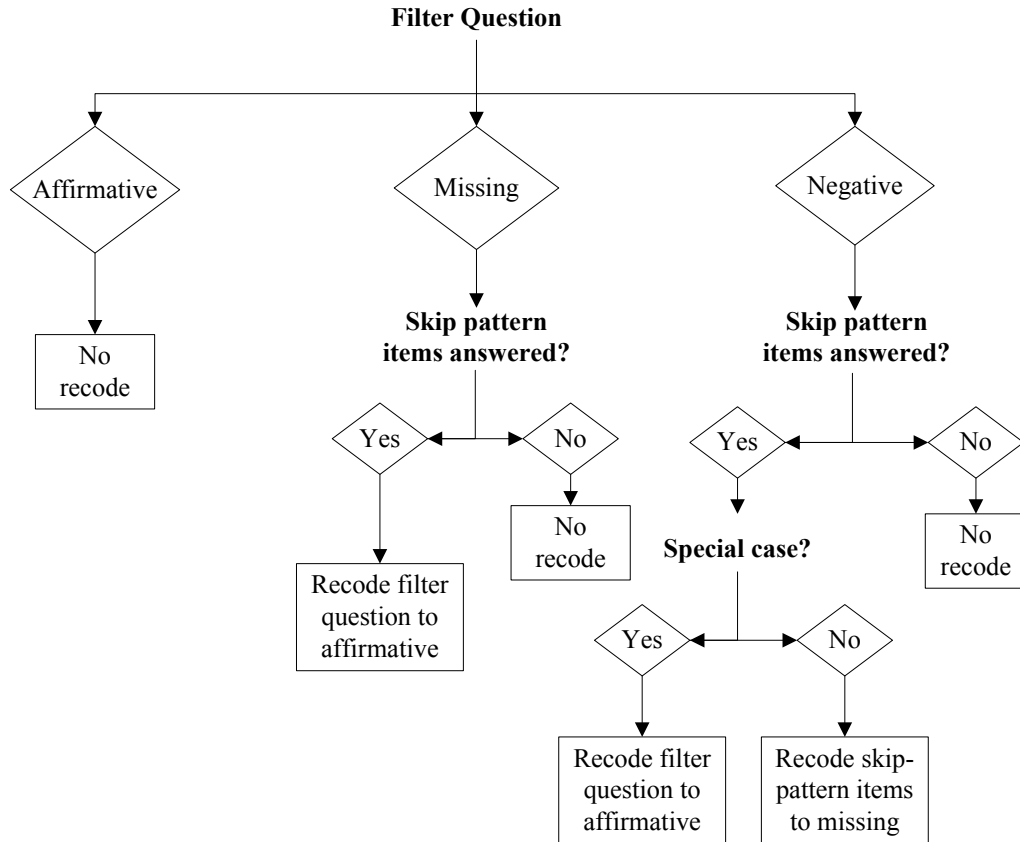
Filter Question

Affirmative

Missing

Negative

No recode

Skip pattern items answered?

Skip pattern items answered?

Yes

No

Yes

No

No recode

No recode

Recode filter question to affirmative

Special case?

Yes

No

Recode filter question to affirmative

Recode skip-pattern items to missing